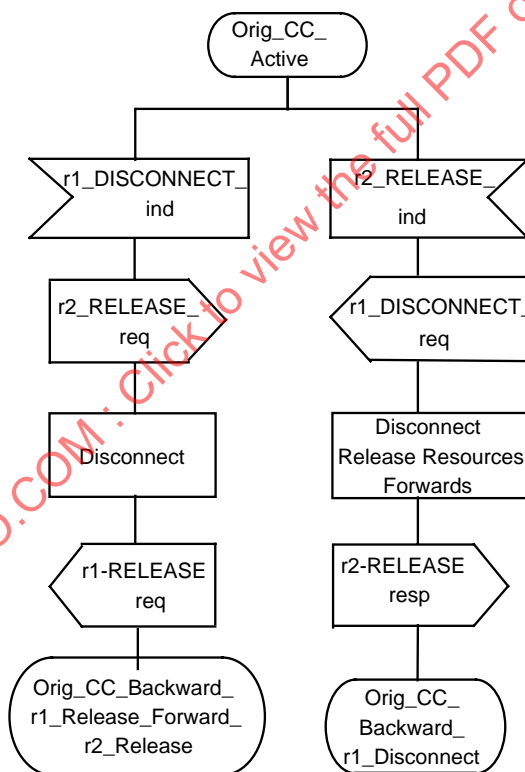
Orig_CC_ Active

r1_DISCONNECT_ ind

r2_RELEASE_ ind

r2_RELEASE_ req

r1_DISCONNECT_ req

Disconnect

Disconnect Release Resources Forwards

r1-RELEASE req

r2-RELEASE resp

Orig_CC_Backward_ r1_Release_Forward_ r2_Release

Orig_CC_ Backward_ r1_Disconnect

O.COM : Click to view the full PDF of